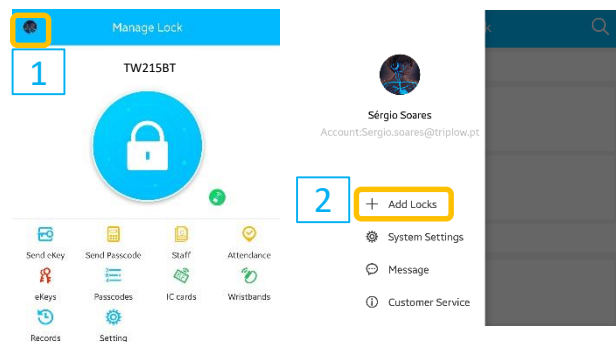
Manage Lock

1

TW215BT

Send eKey
Send Passcode
Staff
Attendance
eKeys
Passcodes
IC cards
Wristbands
Records
Setting

Sérgio Soares
Account:Sergio.soares@triplow.pt

2

+ Add Locks
System Settings
Message
Customer Service